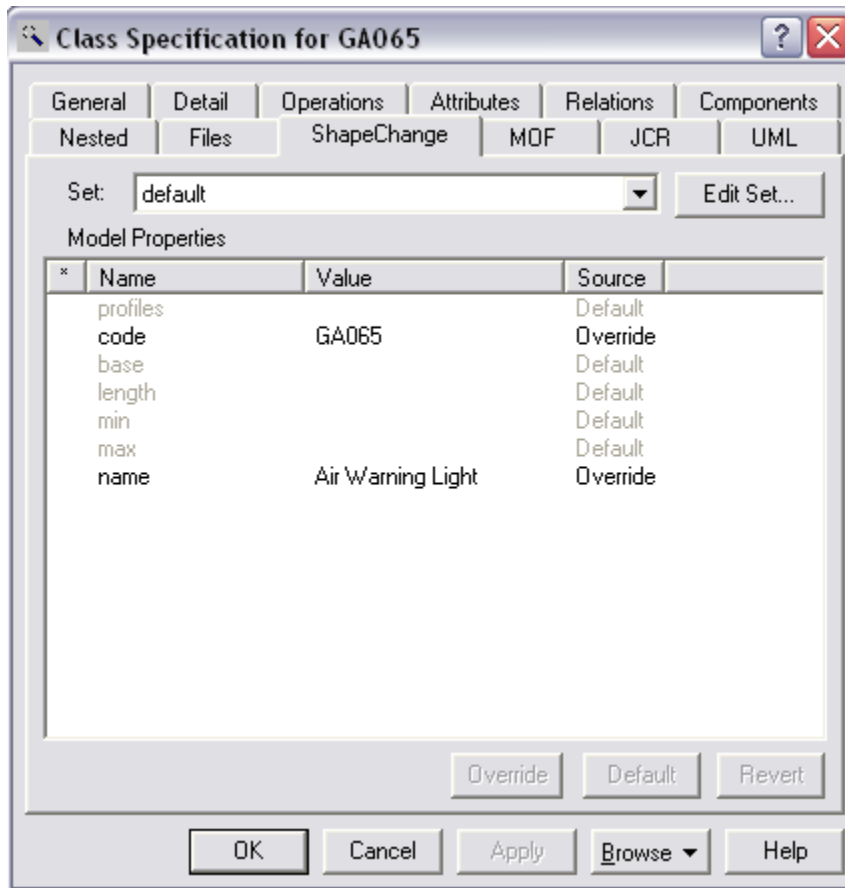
Class Specification for GA065

General | Detail | Operations | Attributes | Relations | Components
Nested | Files | ShapeChange | MOF | JCR | UML

Set: default

Edit Set...

Model Properties

| * | Name | Value | Source |
|---|---|---|---|
| | profiles | | Default |
| | code | GA065 | Override |
| | base | | Default |
| | length | | Default |
| | min | | Default |
| | max | | Default |
| | name | Air Warning Light | Override |

Override | Default | Revert

OK | Cancel | Apply | Browse | Help